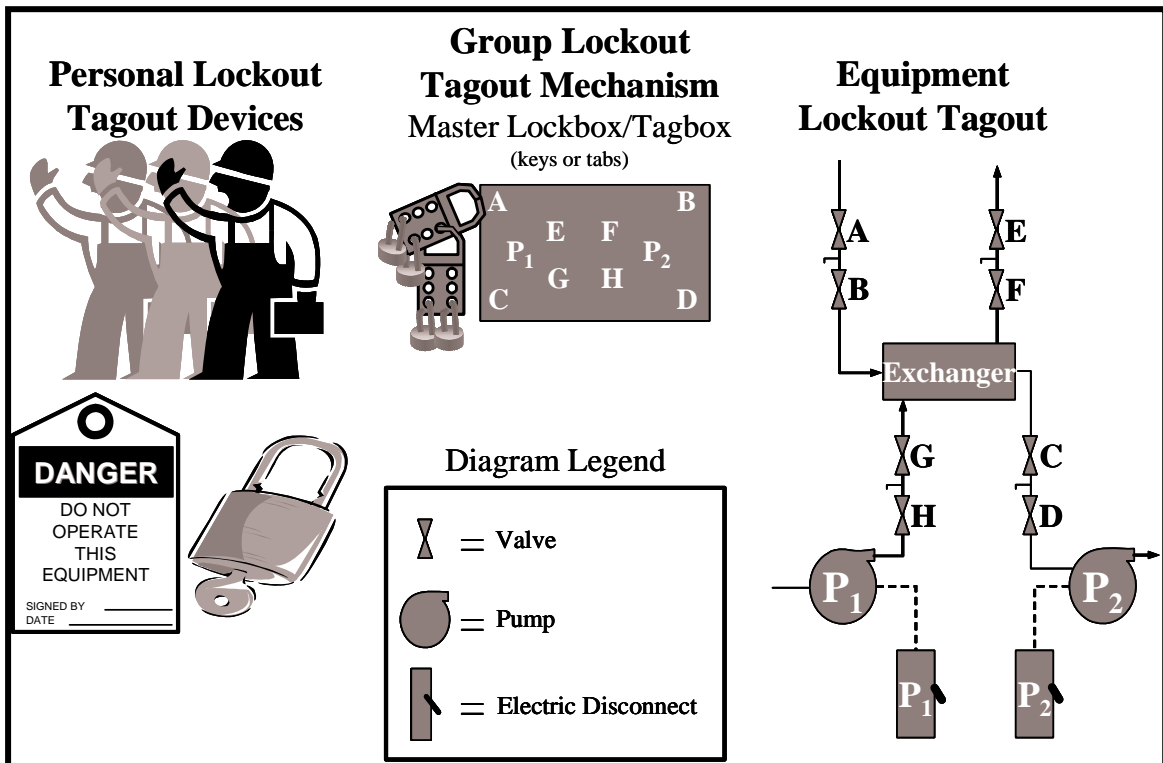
Personal Lockout Tagout Devices

Group Lockout Tagout Mechanism
Master Lockbox/Tagbox
(keys or tabs)

Equipment Lockout Tagout

A B E F $P_1$ $P_2$ G H C D

DANGER
DO NOT OPERATE THIS EQUIPMENT
SIGNED BY
DATE

Diagram Legend
= Valve
= Pump
= Electric Disconnect

A
B
E
F
Exchanger
G
C
H
D
$P_1$
$P_2$
$P_1$
$P_2$